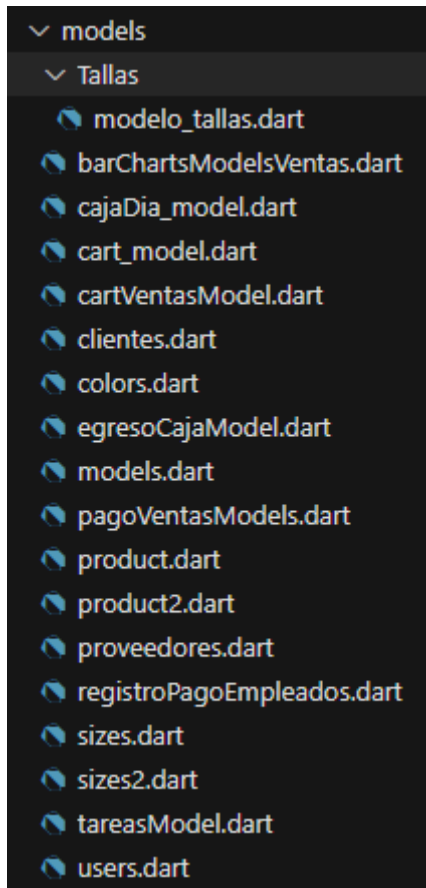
models
Tallas
modelo_tallas.dart
barChartsModelsVentas.dart
cajaDia_model.dart
cart_model.dart
cartVentasModel.dart
clientes.dart
colors.dart
egresoCajaModel.dart
models.dart
pagoVentasModels.dart
product.dart
product2.dart
proveedores.dart
registroPagoEmpleados.dart
sizes.dart
sizes2.dart
tareasModel.dart
users.dart